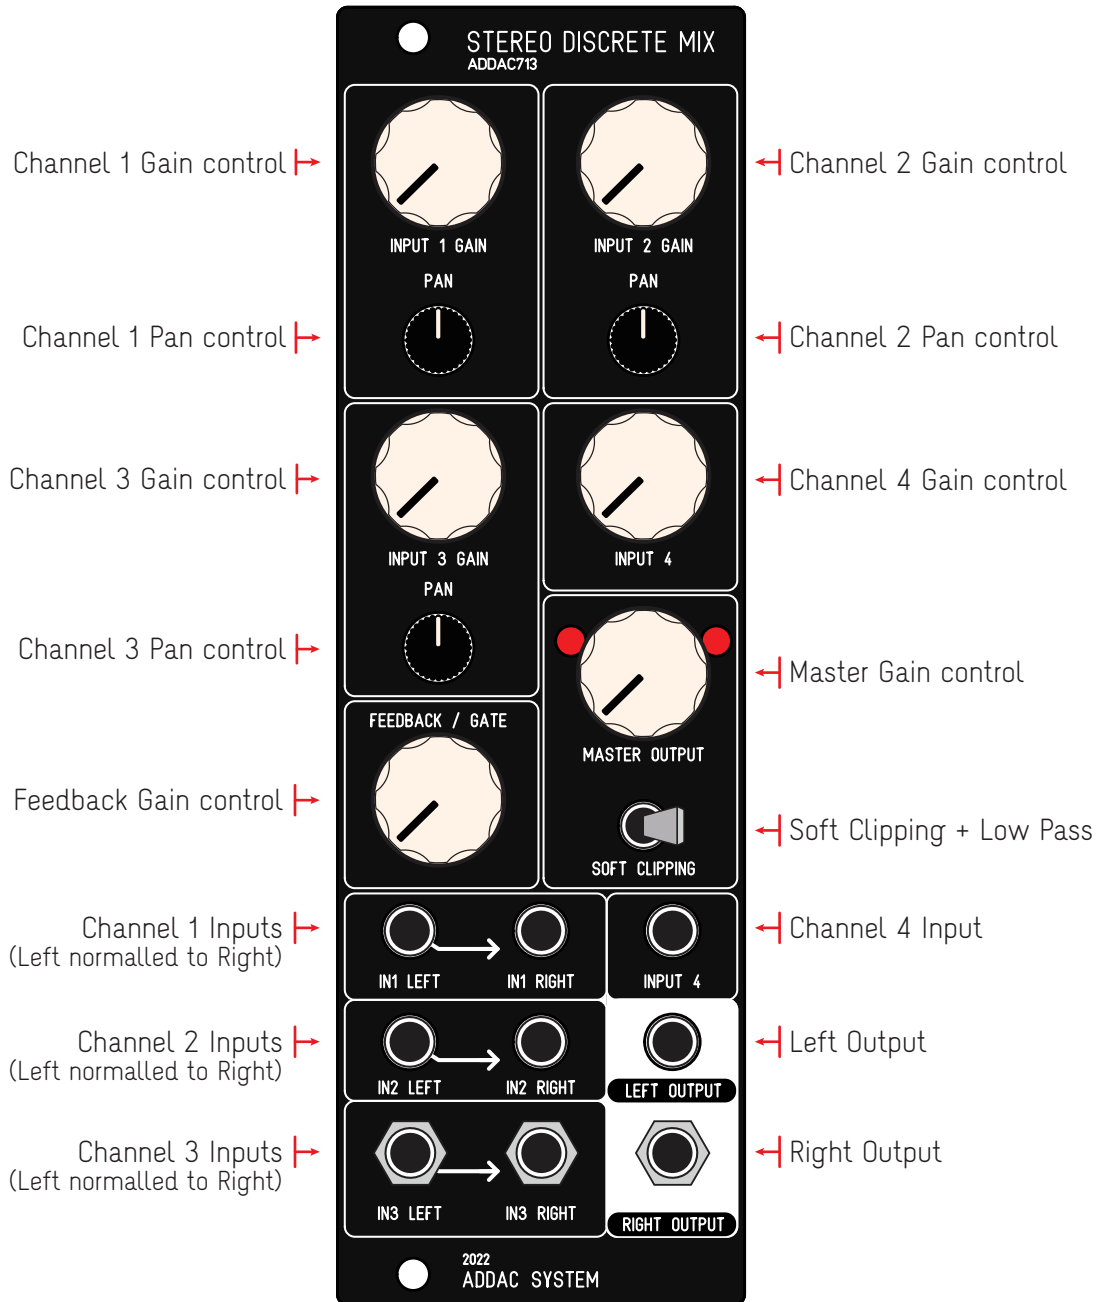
STEREO DISCRETE MIX
ADDAC713

Channel 1 Gain control

INPUT 1 GAIN

PAN

Channel 1 Pan control

Channel 2 Gain control

INPUT 2 GAIN

PAN

Channel 2 Pan control

Channel 3 Gain control

INPUT 3 GAIN

PAN

Channel 3 Pan control

Channel 4 Gain control

INPUT 4

Master Gain control

MASTER OUTPUT

FEEDBACK / GATE

Feedback Gain control

Soft Clipping + Low Pass

SOFT CLIPPING

Channel 1 Inputs
(Left normalled to Right)

IN1 LEFT

IN1 RIGHT

Channel 4 Input

INPUT 4

Channel 2 Inputs
(Left normalled to Right)

IN2 LEFT

IN2 RIGHT

Left Output

LEFT OUTPUT

Channel 3 Inputs
(Left normalled to Right)

IN3 LEFT

IN3 RIGHT

Right Output

RIGHT OUTPUT

2022
ADDAC SYSTEM